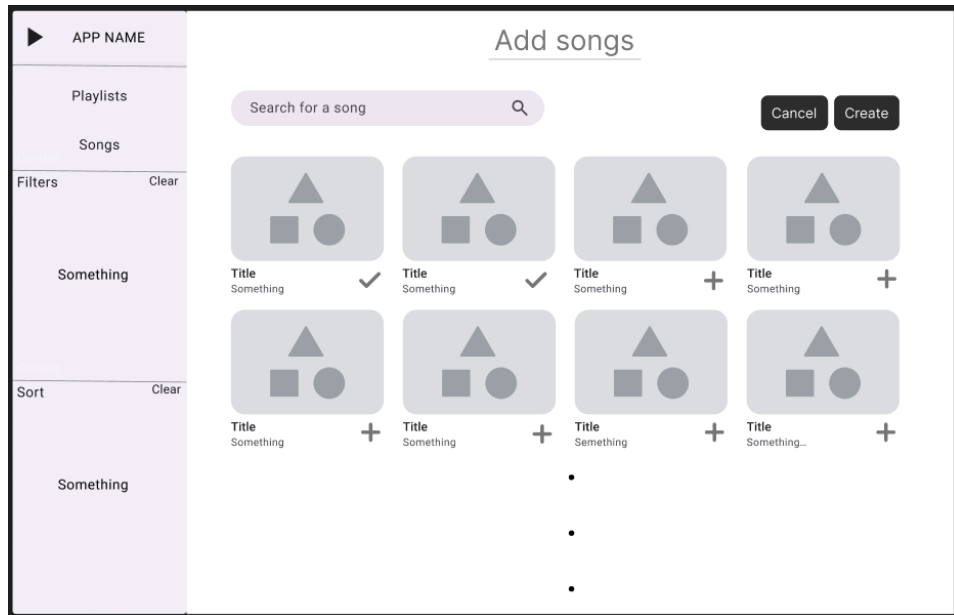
APP NAME

Playlists

Songs

Filters Clear

Something

Sort Clear

Something

Add songs

Search for a song

Cancel Create

Title
Something

Title
Something

Title
Something

Title
Something

Title
Something

Title
Something

Title
Semething

Title
Something...